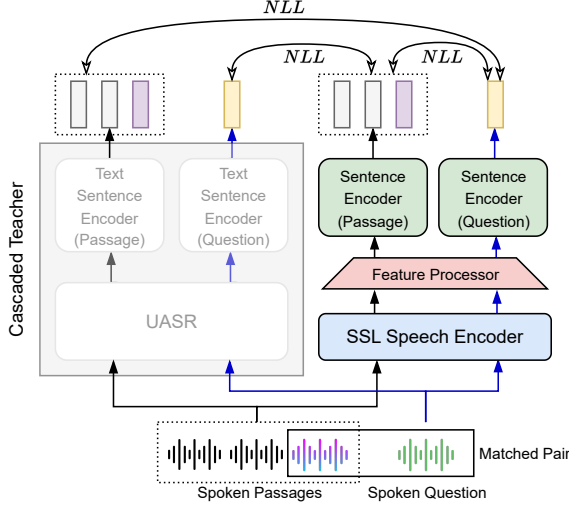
$NLL$

$NLL$

$NLL$

Cascaded Teacher

Text Sentence Encoder (Passage)

Text Sentence Encoder (Question)

UASR

Sentence Encoder (Passage)

Sentence Encoder (Question)

Feature Processor

SSL Speech Encoder

Matched Pair

Spoken Passages

Spoken Question